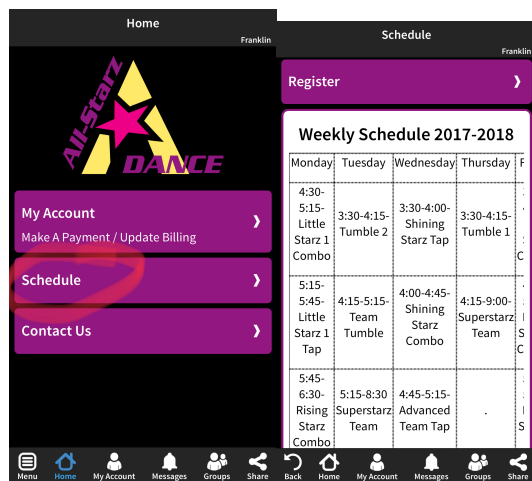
Home

Franklin

All-Starz DANCE

My Account
Make A Payment / Update Billing

Schedule

Contact Us

Menu Home My Account Messages Groups Share

Schedule

Franklin

Register

Weekly Schedule 2017-2018

| Monday | Tuesday | Wednesday | Thursday | F |
|---|---|---|---|---|
| 4:30-5:15-Little Starz 1 Combo | 3:30-4:15-Tumble 2 | 3:30-4:00-Shining Starz Tap | 3:30-4:15-Tumble 1 | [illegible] |
| 5:15-5:45-Little Starz 1 Tap | 4:15-5:15-Team Tumble | 4:00-4:45-Shining Starz Combo | 4:15-9:00-Superstarz Team | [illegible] |
| 5:45-6:30-Rising Starz Combo | 5:15-8:30 Superstarz Team | 4:45-5:15-Advanced Team Tap | . | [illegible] |

Back Home My Account Messages Groups Share